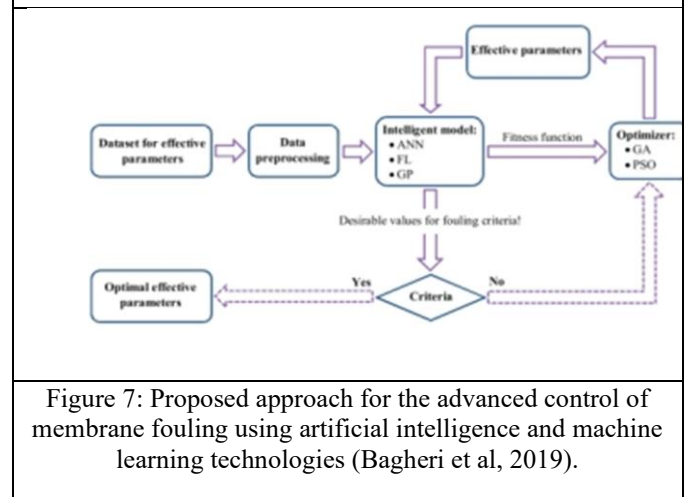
Effective parameters

Dataset for effective parameters

Data preprocessing

Intelligent model:
• ANN
• FL
• GP

Fitness function

Optimizer:
• GA
• PSO

Desirable values for fouling criteria!

Optimal effective parameters

Yes

Criteria

No

Figure 7: Proposed approach for the advanced control of membrane fouling using artificial intelligence and machine learning technologies (Bagheri et al, 2019).